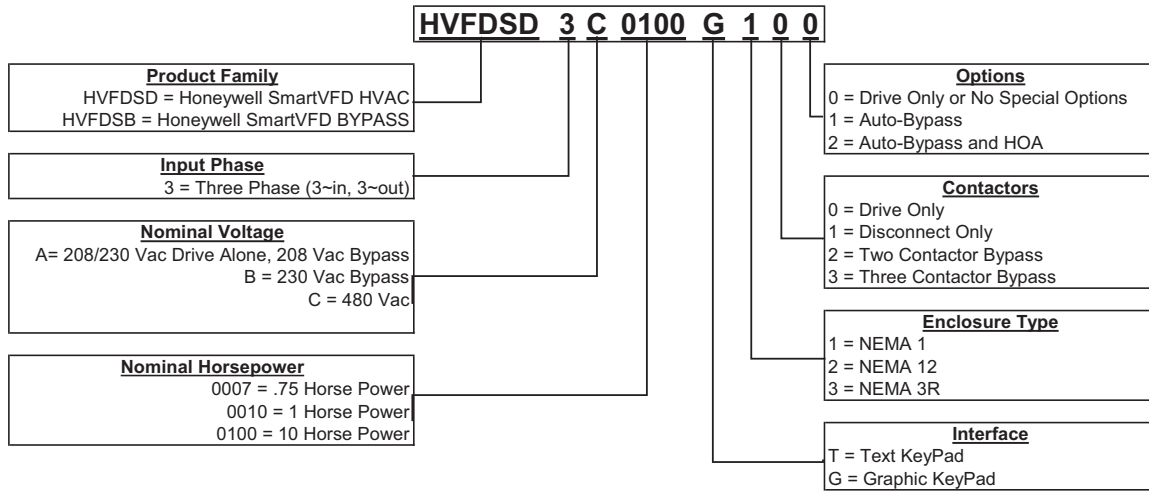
HVFDSD 3 C 0100 G 1 0 0

Product Family
HVFDSD = Honeywell SmartVFD HVAC
HVFDSB = Honeywell SmartVFD BYPASS

Input Phase
3 = Three Phase (3~in, 3~out)

Nominal Voltage
A= 208/230 Vac Drive Alone, 208 Vac Bypass
B = 230 Vac Bypass
C = 480 Vac

Nominal Horsepower
0007 = .75 Horse Power
0010 = 1 Horse Power
0100 = 10 Horse Power

Options
0 = Drive Only or No Special Options
1 = Auto-Bypass
2 = Auto-Bypass and HOA

Contactors
0 = Drive Only
1 = Disconnect Only
2 = Two Contactor Bypass
3 = Three Contactor Bypass

Enclosure Type
1 = NEMA 1
2 = NEMA 12
3 = NEMA 3R

Interface
T = Text KeyPad
G = Graphic KeyPad